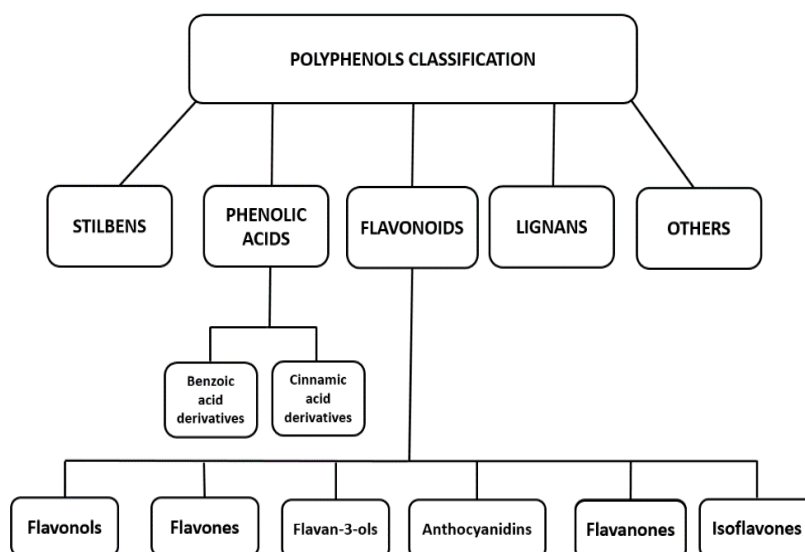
POLYPHENOLS CLASSIFICATION

STILBENS

PHENOLIC ACIDS

FLAVONOIDS

LIGNANS

OTHERS

Benzoic acid derivatives

Cinnamic acid derivatives

Flavonols

Flavones

Flavan-3-ols

Anthocyanidins

Flavanones

Isoflavones